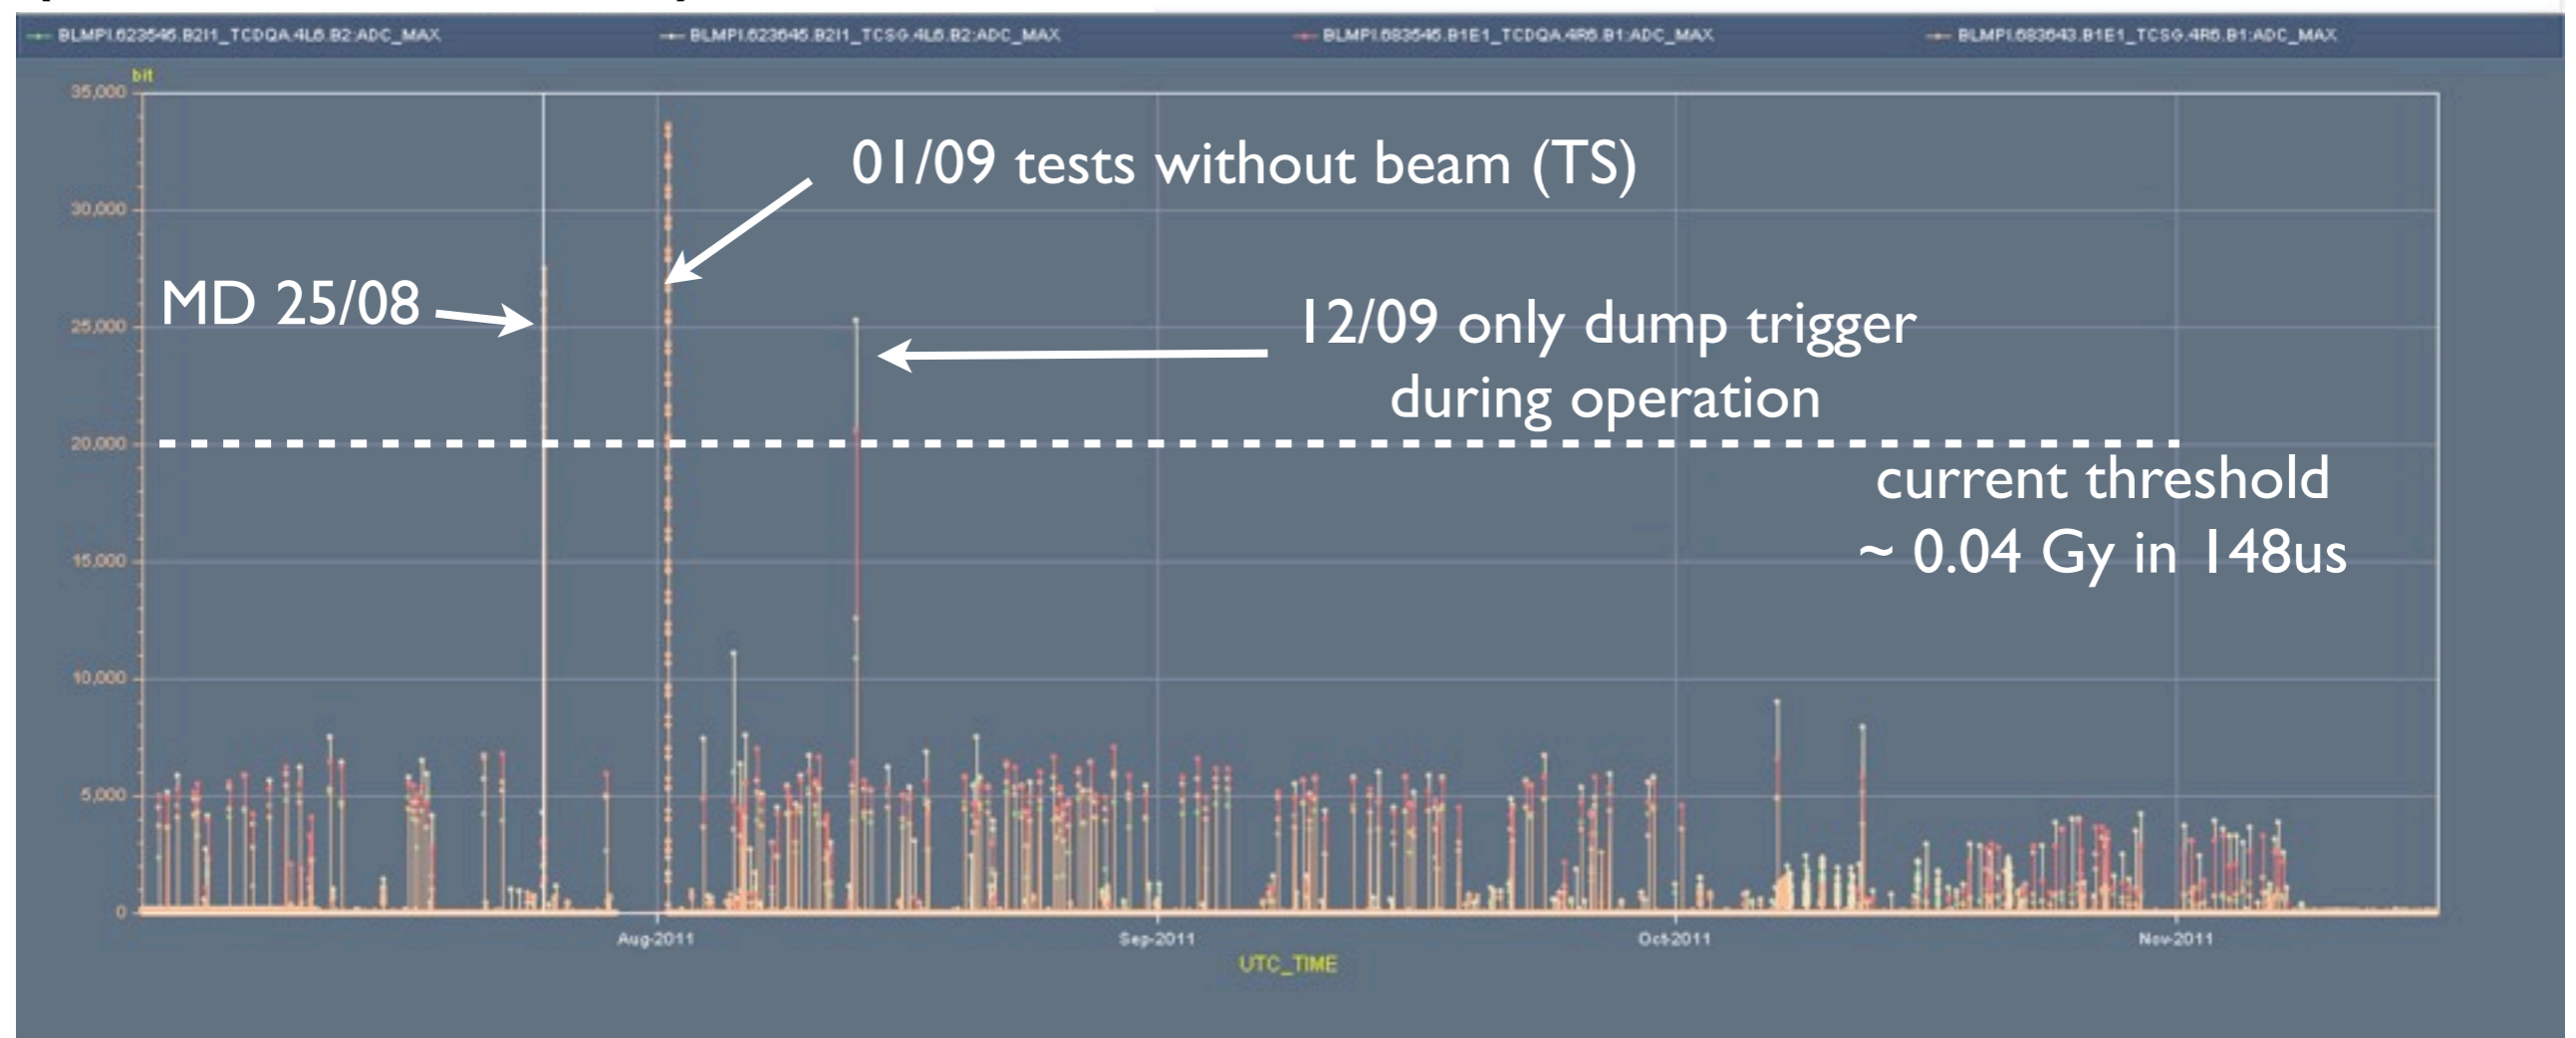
BLMPI.623545.B2I1_TCDQA.4L6.B2:ADC_MAX
BLMPI.623645.B2I1_TCSG.4L6.B2:ADC_MAX
BLMPI.683545.B1E1_TCDQA.4R6.B1:ADC_MAX
BLMPI.683643.B1E1_TCSG.4R6.B1:ADC_MAX

bit

35,000
30,000
25,000
20,000
15,000
10,000
5,000
0

01/09 tests without beam (TS)

MD 25/08

12/09 only dump trigger during operation

current threshold
~ 0.04 Gy in 148us

Aug-2011
Sep-2011
Oct-2011
Nov-2011

UTC_TIME